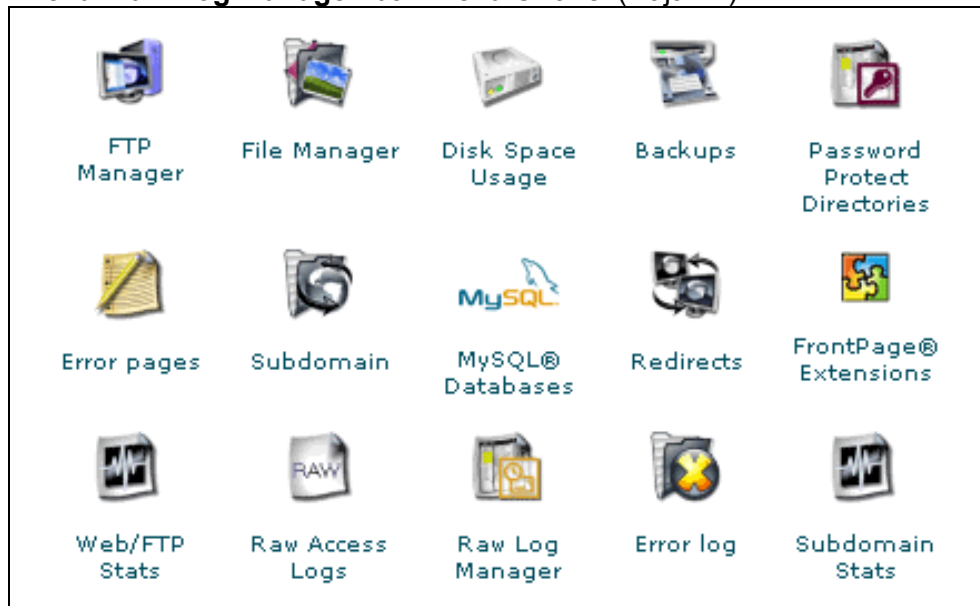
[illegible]

FTP Manager

File Manager

Disk Space Usage

Backups

Password Protect Directories

Error pages

Subdomain

MySQL

MySQL® Databases

Redirects

FrontPage® Extensions

Web/FTP Stats

RAW

Raw Access Logs

Raw Log Manager

Error log

Subdomain Stats